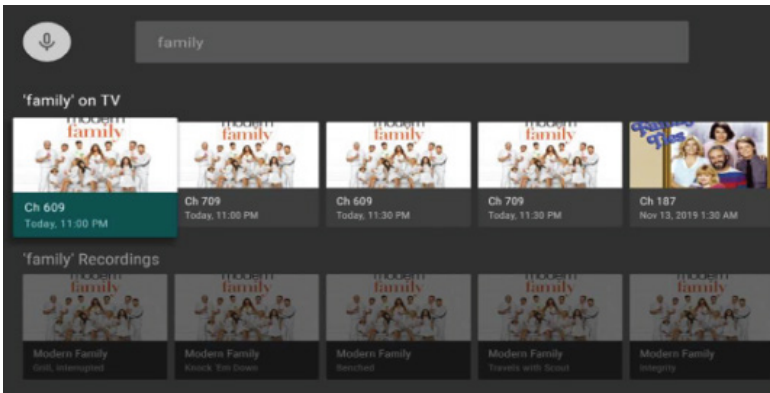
family

'family' on TV

modern family

Ch 609
Today, 11:00 PM

modern family

Ch 709
Today, 11:00 PM

modern family

Ch 609
Today, 11:30 PM

modern family

Ch 709
Today, 11:30 PM

Family Ties

Ch 187
Nov 13, 2019 1:30 AM

'family' Recordings

modern family

Modern Family
Grill, Interrupted

modern family

Modern Family
Knock 'Em Down

modern family

Modern Family
Benched

modern family

Modern Family
Travels with Scout

modern family

Modern Family
Integrity